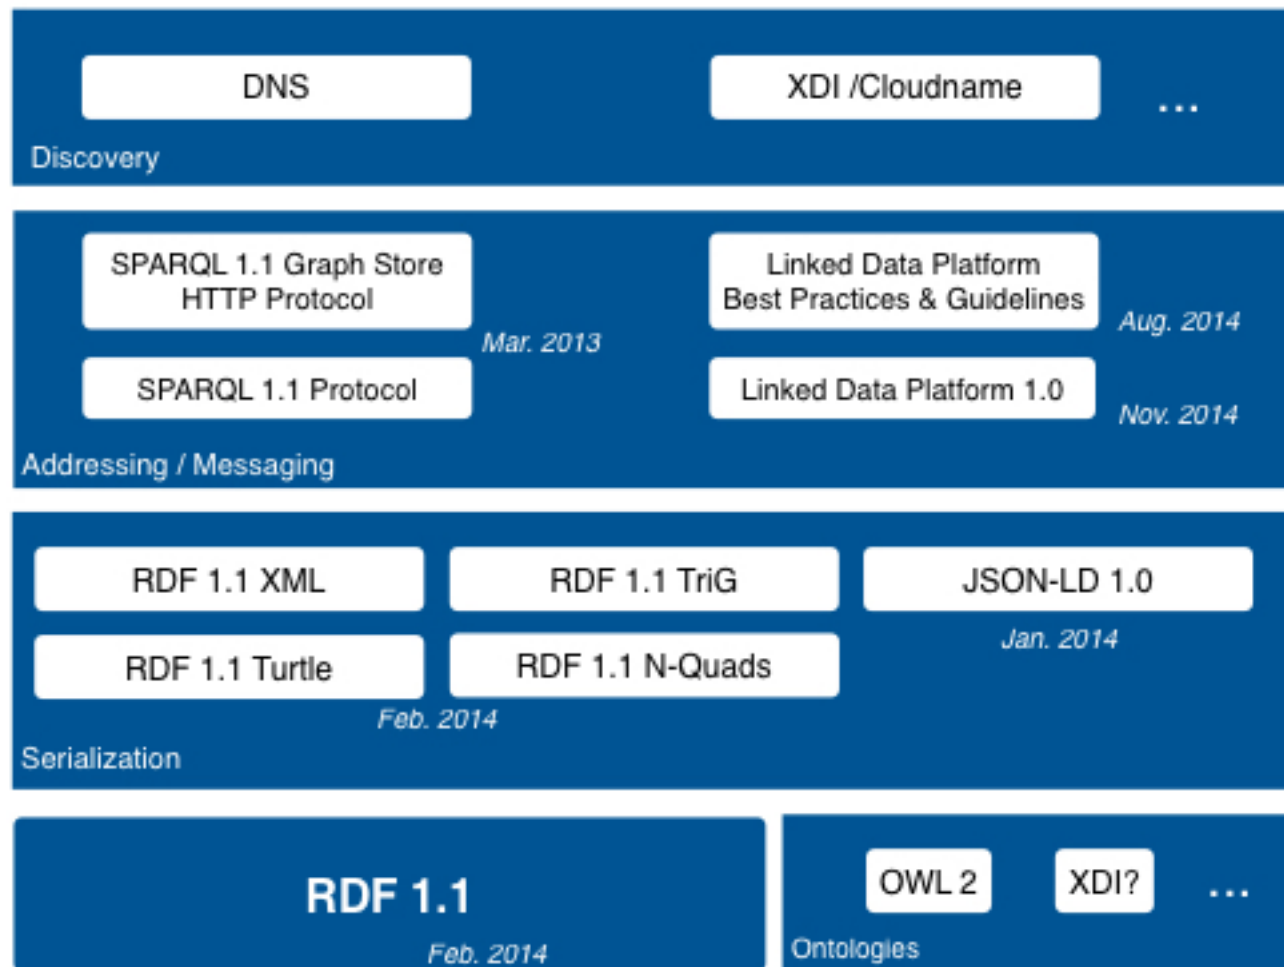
DNS

XDI /Cloudname

...

Discovery

SPARQL 1.1 Graph Store HTTP Protocol

SPARQL 1.1 Protocol

Mar. 2013

Linked Data Platform Best Practices & Guidelines

Aug. 2014

Linked Data Platform 1.0

Nov. 2014

Addressing / Messaging

RDF 1.1 XML

RDF 1.1 TriG

JSON-LD 1.0

RDF 1.1 Turtle

RDF 1.1 N-Quads

Jan. 2014

Feb. 2014

Serialization

RDF 1.1

Feb. 2014

OWL 2

XDI?

...

Ontologies